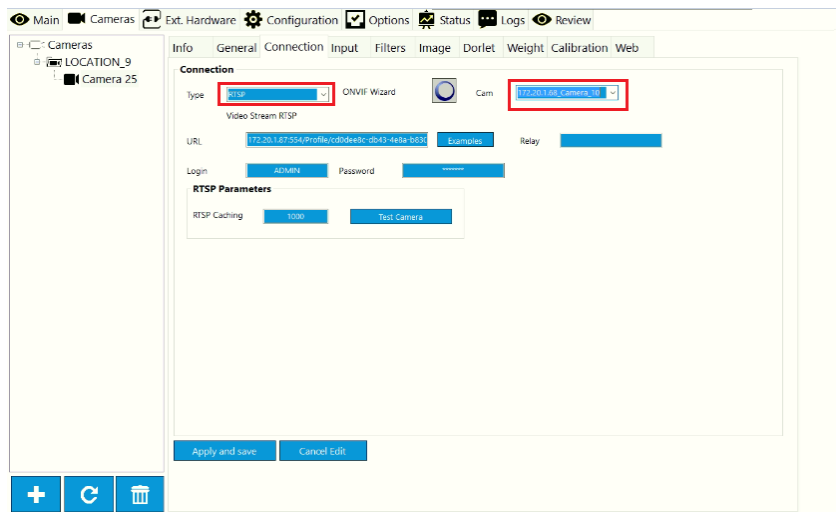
Main Cameras Ext. Hardware Configuration Options Status Logs Review

Cameras
LOCATION_9
Camera 25

Info General Connection Input Filters Image Dorlet Weight Calibration Web

Connection

Type RTSP ONVIF Wizard Cam 172.20.1.68_Camera_10

Video Stream RTSP

URL 172.20.1.67:554/Profile/cd0dee8c-db43-4e8a-b63 Examples Relay

Login ADMIN Password ********

RTSP Parameters

RTSP Caching 1000 Test Camera

Apply and save Cancel Edit